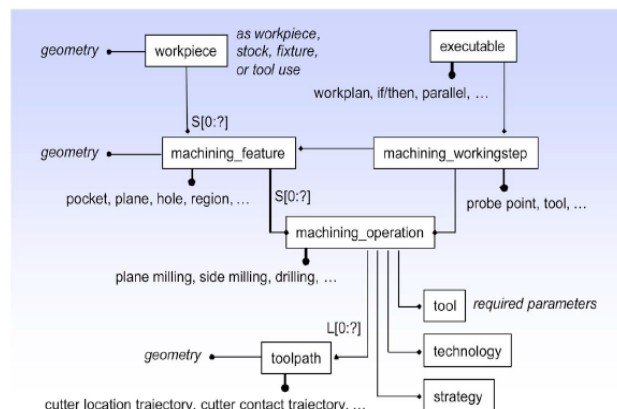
geometry

workpiece

as workpiece, stock, fixture, or tool use

executable

workplan, if/then, parallel, ...

S[0:?]

geometry

machining_feature

machining_workingstep

pocket, plane, hole, region, ...

S[0:?]

probe point, tool, ...

machining_operation

plane milling, side milling, drilling, ...

tool

required parameters

L[0:?]

geometry

toolpath

technology

strategy

cutter location trajectory, cutter contact trajectory, ...